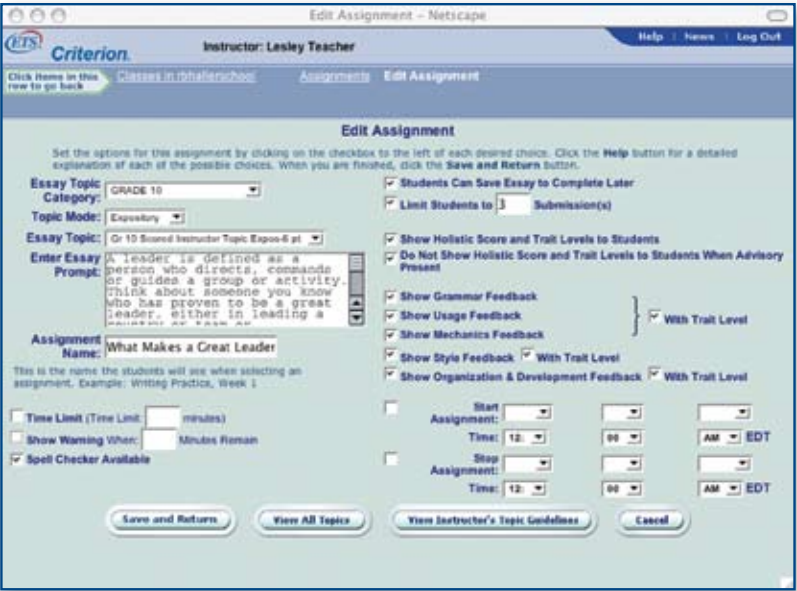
Edit Assignment – Netscape

ETS Criterion.

Instructor: Lesley Teacher

Help | News | Log Out

Click items in this row to go back

Classes in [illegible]

Assignments

Edit Assignment

Edit Assignment

Set the options for this assignment by clicking on the checkbox to the left of each desired choice. Click the Help button for a detailed explanation of each of the possible choices. When you are finished, click the Save and Return button.

Essay Topic Category: GRADE 10

Topic Mode: Expository

Essay Topic: Gr 10 Scored Instructor Topic Expos-6 pt

Enter Essay Prompt: A leader is defined as a person who directs, commands or guides a group or activity. Think about someone you know who has proven to be a great leader, either in leading a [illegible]

Assignment Name: What Makes a Great Leader

This is the name the students will see when selecting an assignment. Example: Writing Practice, Week 1

Time Limit (Time Limit: minutes)

Show Warning When: Minutes Remain

Spell Checker Available

Students Can Save Essay to Complete Later

Limit Students to 3 Submission(s)

Show Holistic Score and Trait Levels to Students

Do Not Show Holistic Score and Trait Levels to Students When Advisory Present

Show Grammar Feedback

Show Usage Feedback

Show Mechanics Feedback

With Trait Level

Show Style Feedback With Trait Level

Show Organization & Development Feedback With Trait Level

Start Assignment:

Time: 12: 00 AM EDT

Stop Assignment:

Time: 12: 00 AM EDT

Save and Return

View All Topics

View Instructor's Topic Guidelines

Cancel